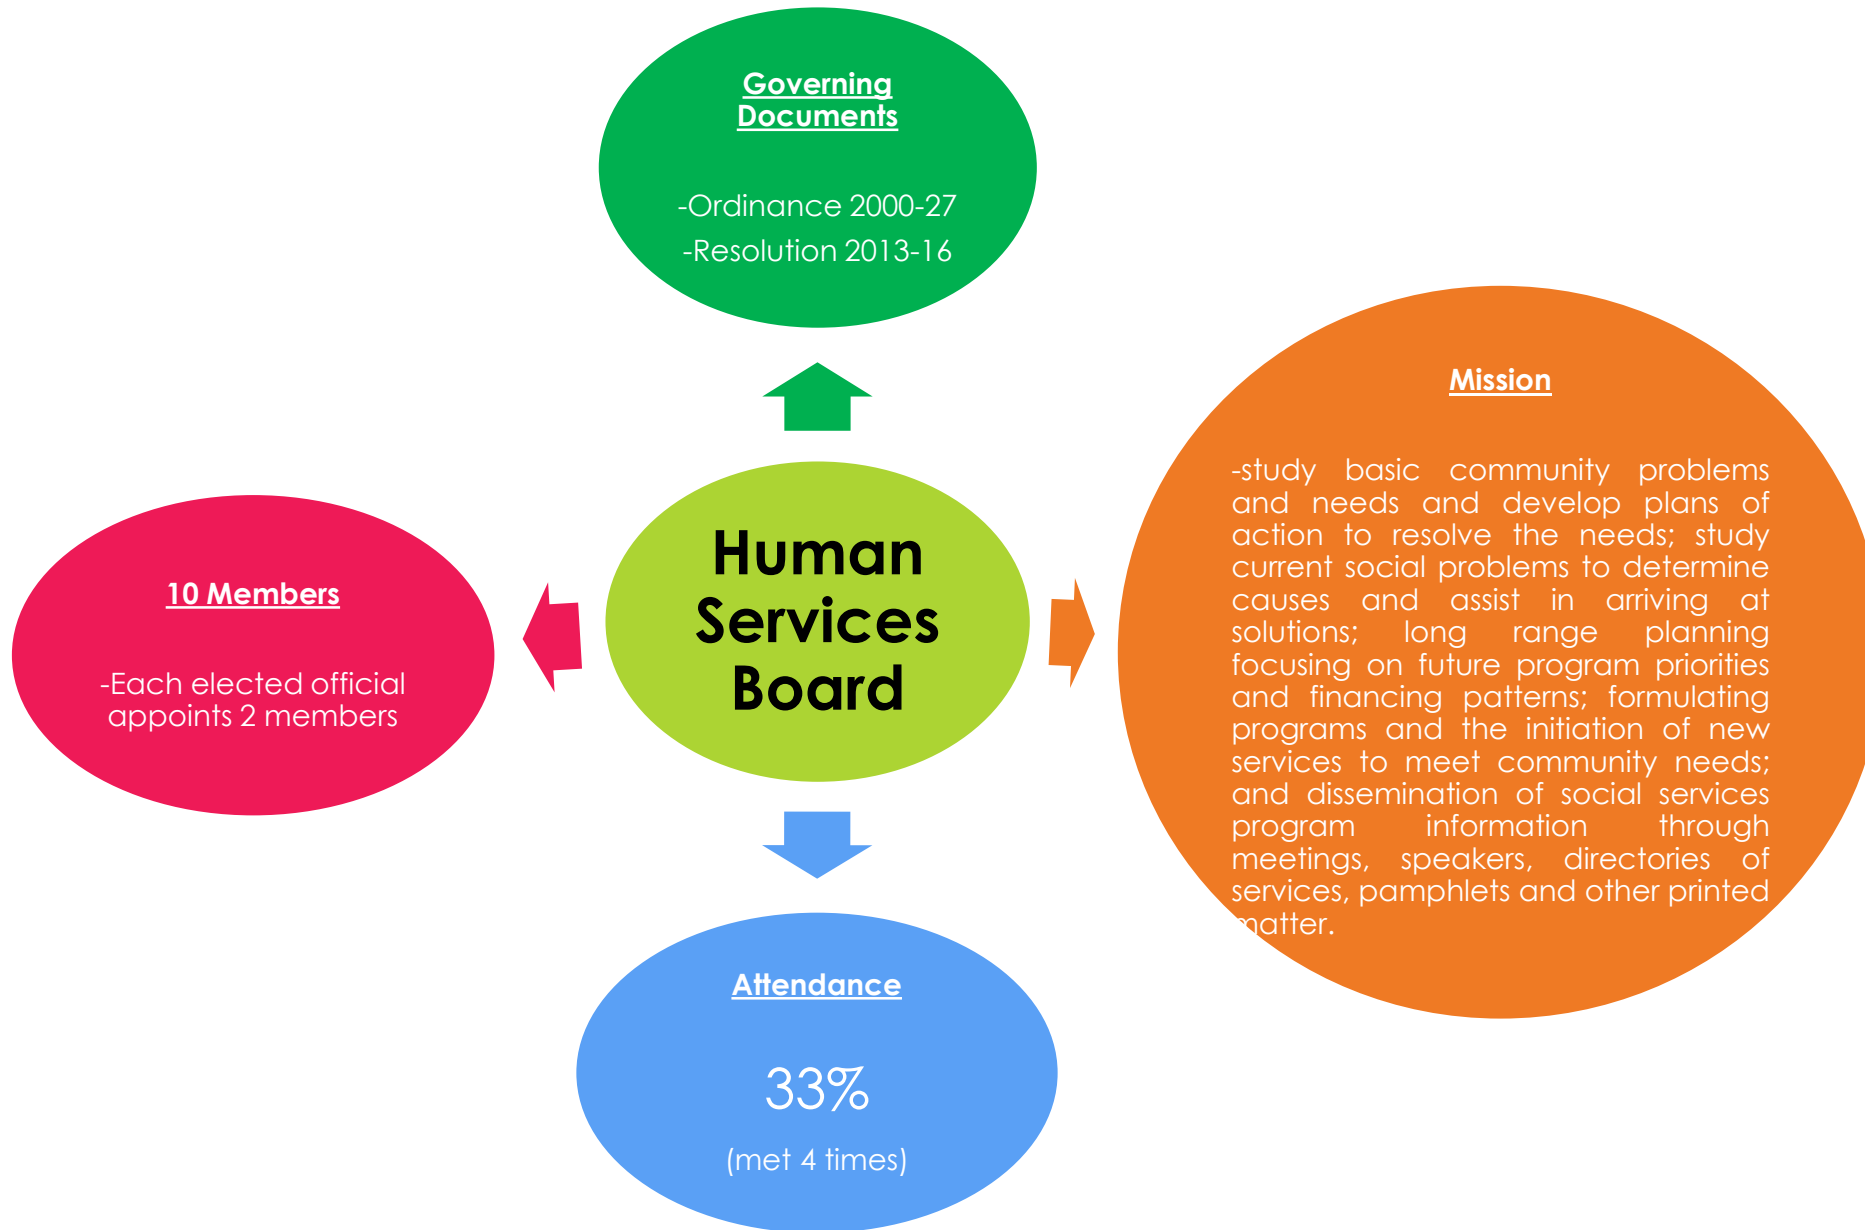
Governing Documents

-Ordinance 2000-27

-Resolution 2013-16

Mission

-study basic community problems and needs and develop plans of action to resolve the needs; study current social problems to determine causes and assist in arriving at solutions; long range planning focusing on future program priorities and financing patterns; formulating programs and the initiation of new services to meet community needs; and dissemination of social services program information through meetings, speakers, directories of services, pamphlets and other printed matter.

10 Members

-Each elected official appoints 2 members

Human Services Board

Attendance

33%

(met 4 times)